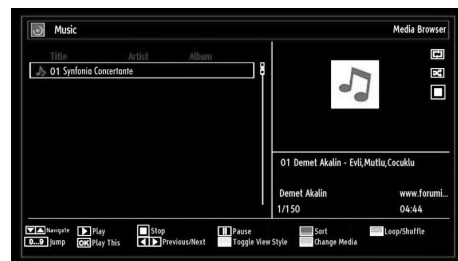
Music

Media Browser

Title Artist Album

01 Synfonia Concertante

01 Demet Akalin - Evli,Mutlu,Cocuklu

Demet Akalin

www.forumi...

1/150

04:44

Navigate

0...9 Jump

Play

OK Play This

Stop

Previous/Next

Pause

Toggle View Style

Sort

Change Media

Loop/Shuffle